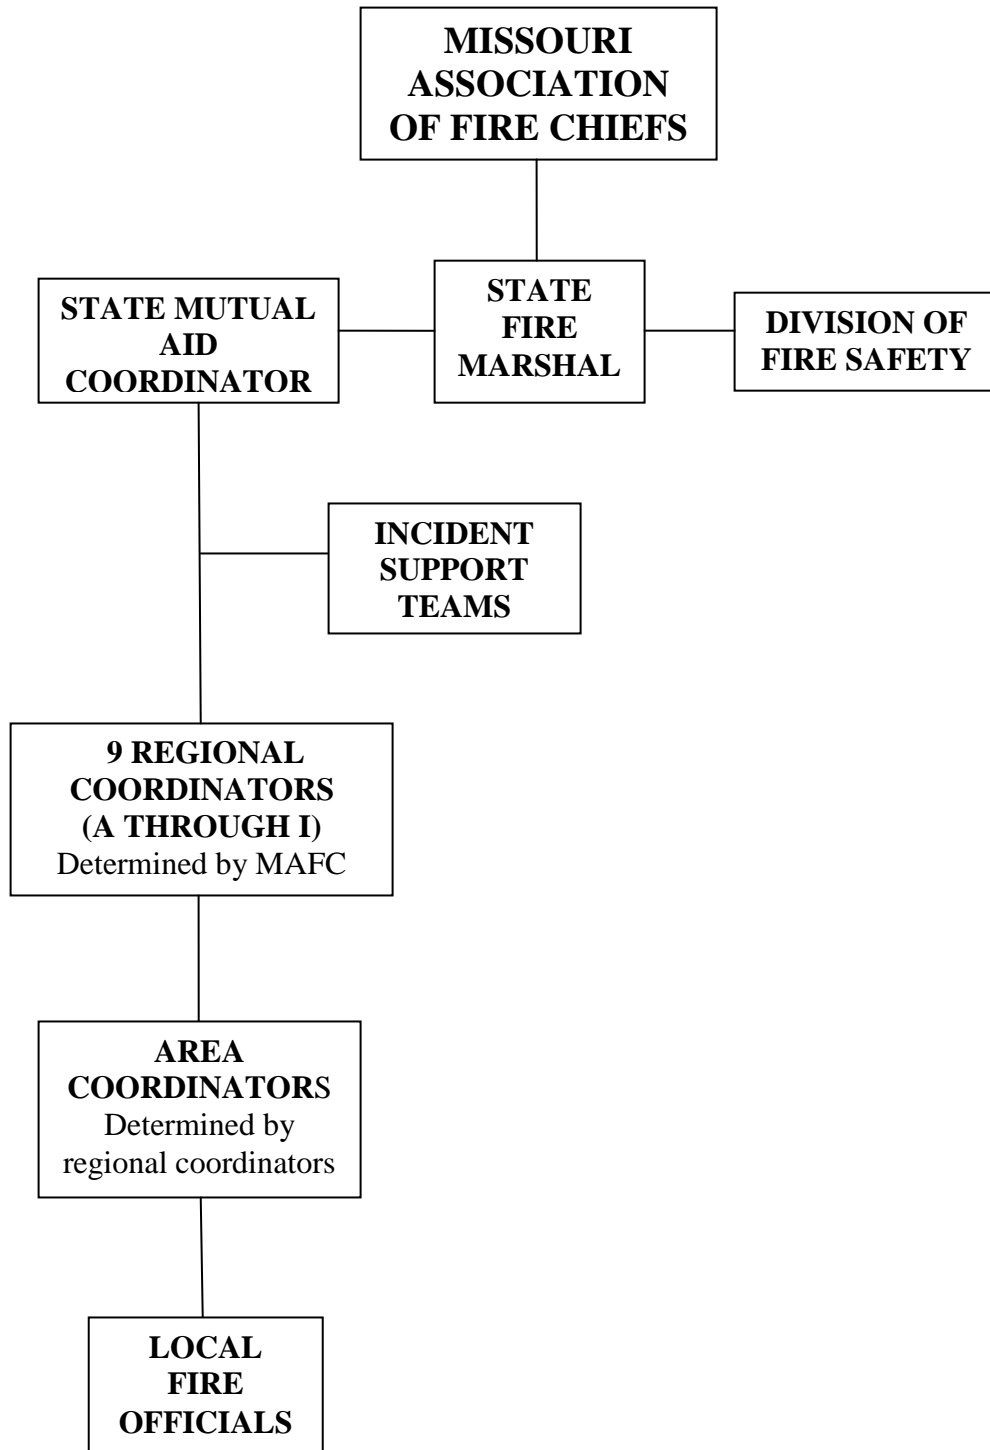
MISSOURI ASSOCIATION OF FIRE CHIEFS

STATE MUTUAL AID COORDINATOR

STATE FIRE MARSHAL

DIVISION OF FIRE SAFETY

INCIDENT SUPPORT TEAMS

9 REGIONAL COORDINATORS (A THROUGH I)
Determined by MAFC

AREA COORDINATORS
Determined by regional coordinators

LOCAL FIRE OFFICIALS